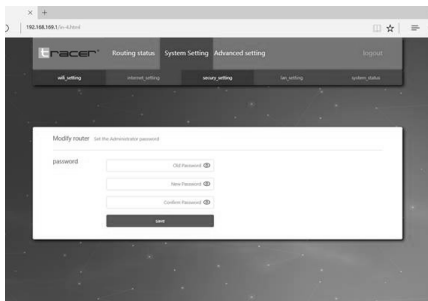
×   +

192.168.169.1/lan-4.html

tracer   Routing status   System Setting   Advanced setting   logout

wifi_setting   internet_setting   securty_setting   lan_setting   system_status

Modify router   Set the Administrator password

password

Old Password

New Password

Confirm Password

save